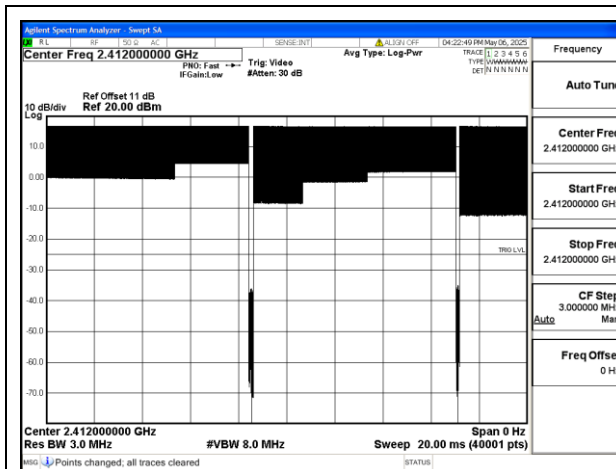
Agilent Spectrum Analyzer - Swept SA

RL RF 50 Ω AC SENSE:INT ALIGN OFF 04:22:49 PM May 06, 2025

Center Freq 2.412000000 GHz

PNO: Fast IFGain:Low Trig: Video #Atten: 30 dB

Avg Type: Log-Pwr

TRACE 1 2 3 4 5 6
TYPE WWWWWW
DET N N N N N N

Ref Offset 11 dB
10 dB/div Ref 20.00 dBm
Log

10.0
0.00
-10.0
-20.0
-30.0
-40.0
-50.0
-60.0
-70.0

TRIG LVL

Center 2.412000000 GHz
Res BW 3.0 MHz
#VBW 8.0 MHz
Span 0 Hz
Sweep 20.00 ms (40001 pts)

MSG Points changed; all traces cleared
STATUS

Frequency

Auto Tun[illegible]

Center Fre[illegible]
2.412000000 GH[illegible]

Start Fre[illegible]
2.412000000 GH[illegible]

Stop Fre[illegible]
2.412000000 GH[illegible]

CF Ste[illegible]
3.000000 MH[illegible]
Auto Ma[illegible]

Freq Offse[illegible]
0 H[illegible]